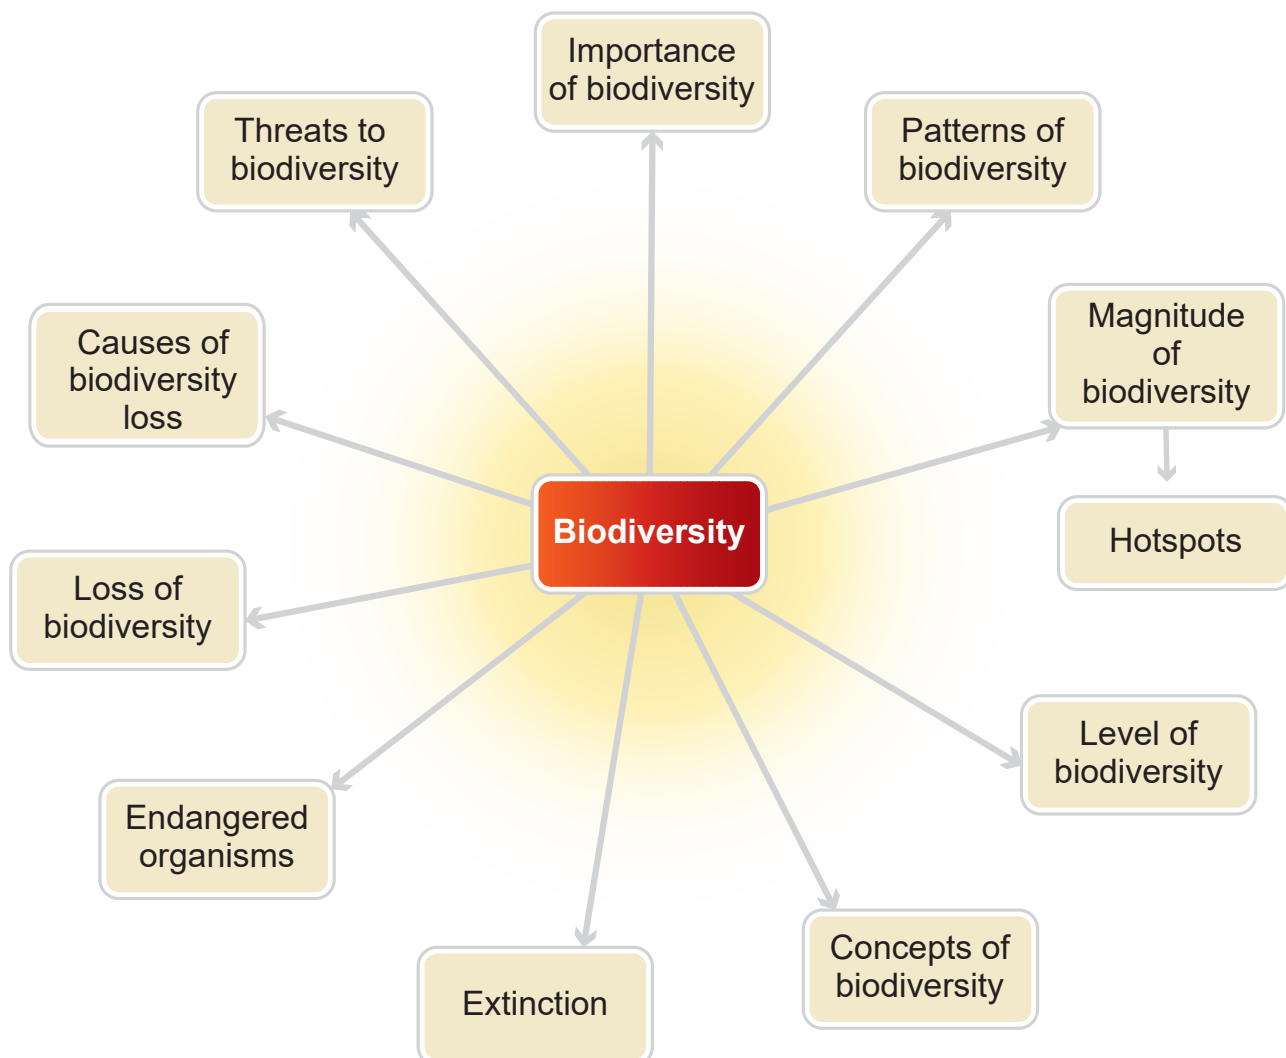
Biodiversity

Importance of biodiversity

Patterns of biodiversity

Magnitude of biodiversity

Hotspots

Level of biodiversity

Concepts of biodiversity

Extinction

Endangered organisms

Loss of biodiversity

Causes of biodiversity loss

Threats to biodiversity